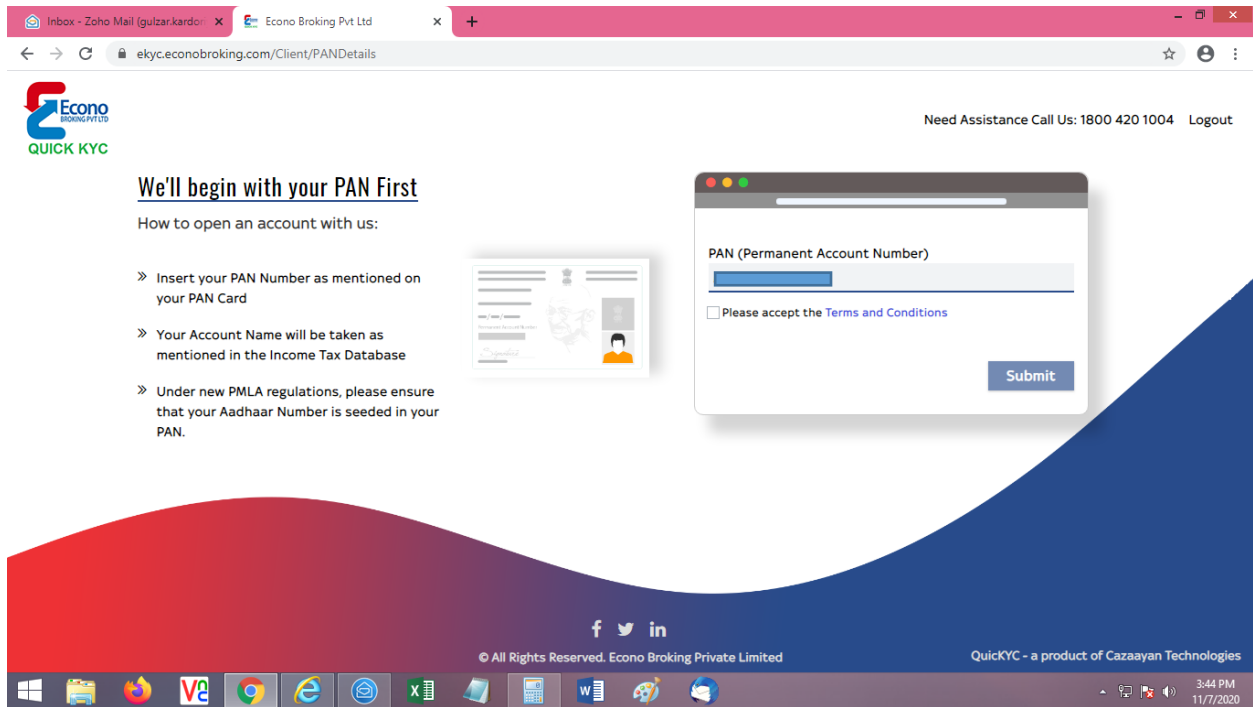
Inbox - Zoho Mail (gulzar.kardo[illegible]
Econo Broking Pvt Ltd
ekyc.econobroking.com/Client/PANDetails

Econo
BROKING PVT LTD
QUICK KYC

Need Assistance Call Us: 1800 420 1004 Logout

We'll begin with your PAN First

How to open an account with us:

» Insert your PAN Number as mentioned on your PAN Card

» Your Account Name will be taken as mentioned in the Income Tax Database

» Under new PMLA regulations, please ensure that your Aadhaar Number is seeded in your PAN.

Permanent Account Number

PAN (Permanent Account Number)

Please accept the Terms and Conditions

Submit

© All Rights Reserved. Econo Broking Private Limited

QuicKYC - a product of Cazaayan Technologies

3:44 PM
11/7/2020